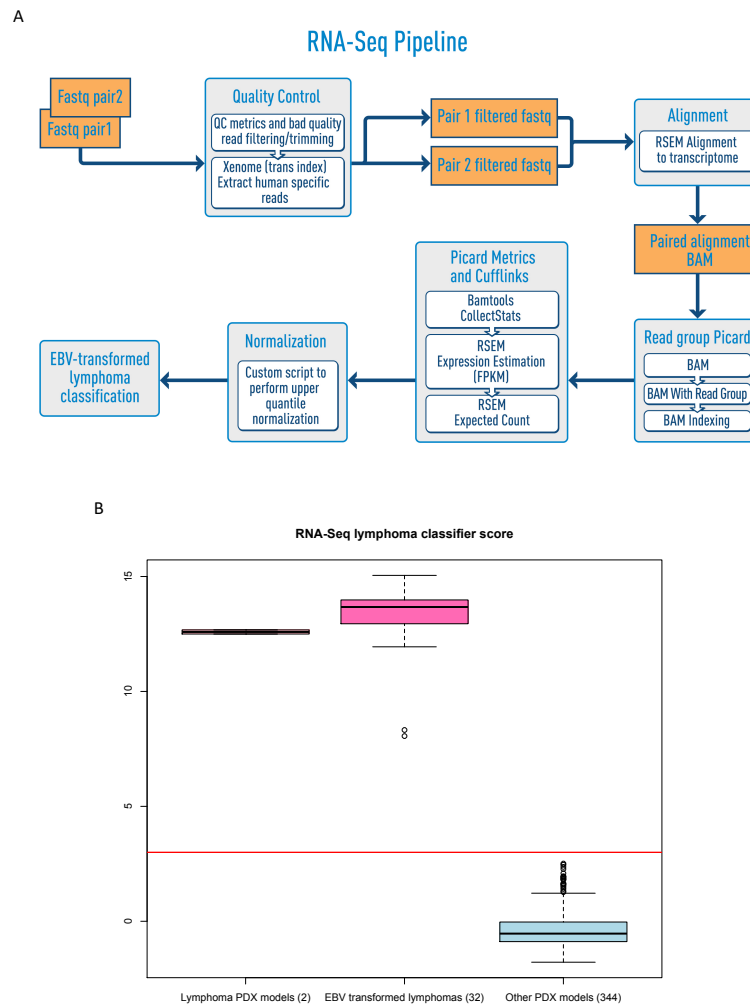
A

RNA-Seq Pipeline

Fastq pair2
Fastq pair1

Quality Control
QC metrics and bad quality read filtering/trimming
Xenome (trans index) Extract human specific reads

Pair 1 filtered fastq
Pair 2 filtered fastq

Alignment
RSEM Alignment to transcriptome

Paired alignment BAM

Read group Picard
BAM
BAM With Read Group
BAM Indexing

Picard Metrics and Cufflinks
Bamtools CollectStats
RSEM Expression Estimation (FPKM)
RSEM Expected Count

Normalization
Custom script to perform upper quantile normalization

EBV-transformed lymphoma classification

B

RNA-Seq lymphoma classifier score

15
10
5
0

Lymphoma PDX models (2)
EBV transformed lymphomas (32)
Other PDX models (344)